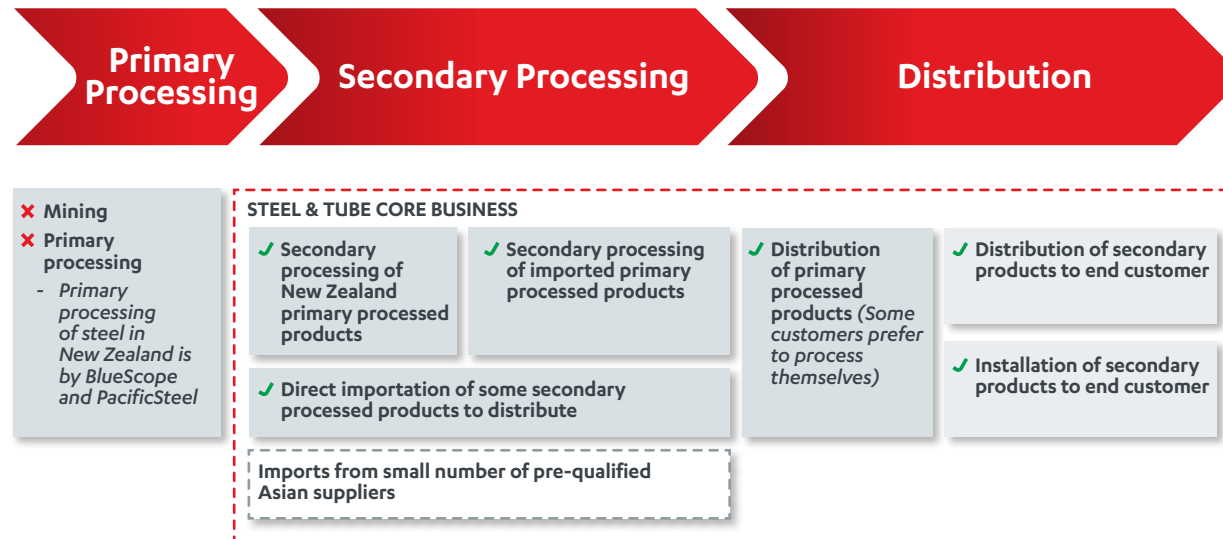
Primary Processing

Secondary Processing

Distribution

✘ Mining
✘ Primary processing
- Primary processing of steel in New Zealand is by BlueScope and PacificSteel

STEEL & TUBE CORE BUSINESS

✔ Secondary processing of New Zealand primary processed products

✔ Secondary processing of imported primary processed products

✔ Distribution of primary processed products (Some customers prefer to process themselves)

✔ Distribution of secondary products to end customer

✔ Direct importation of some secondary processed products to distribute

✔ Installation of secondary products to end customer

Imports from small number of pre-qualified Asian suppliers